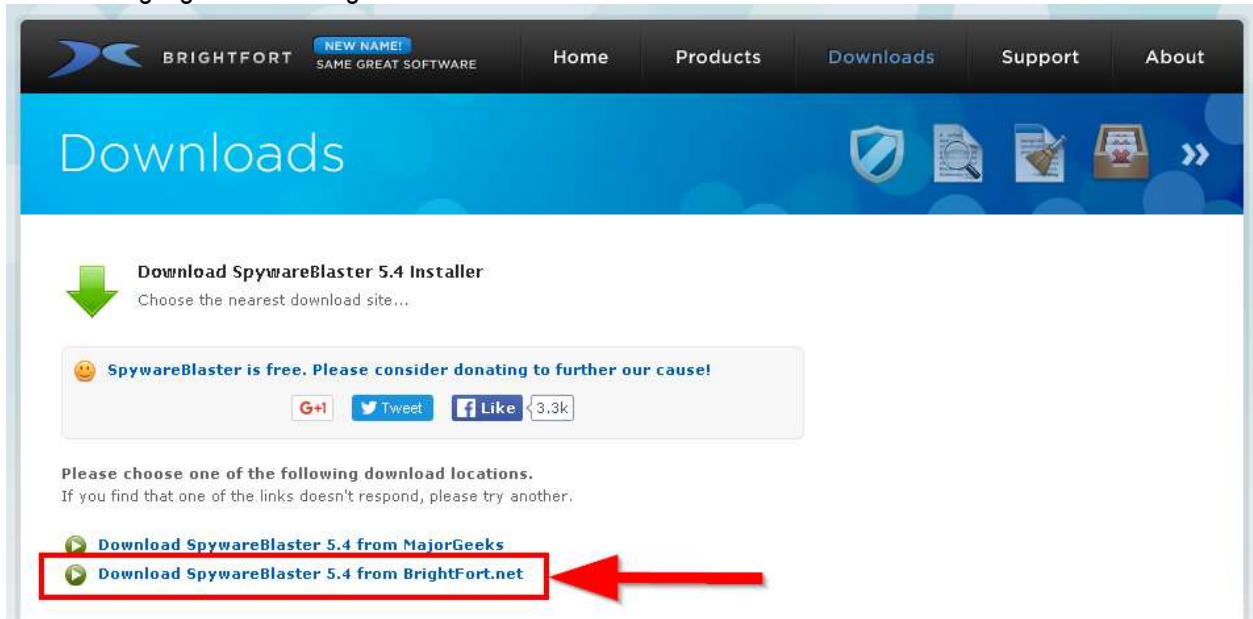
BRIGHTFORT NEW NAME! SAME GREAT SOFTWARE Home Products Downloads Support About

Downloads

Download SpywareBlaster 5.4 Installer
Choose the nearest download site...

SpywareBlaster is free. Please consider donating to further our cause!

G+1 Tweet Like 3.3k

Please choose one of the following download locations.
If you find that one of the links doesn't respond, please try another.

Download SpywareBlaster 5.4 from MajorGeeks
Download SpywareBlaster 5.4 from BrightFort.net